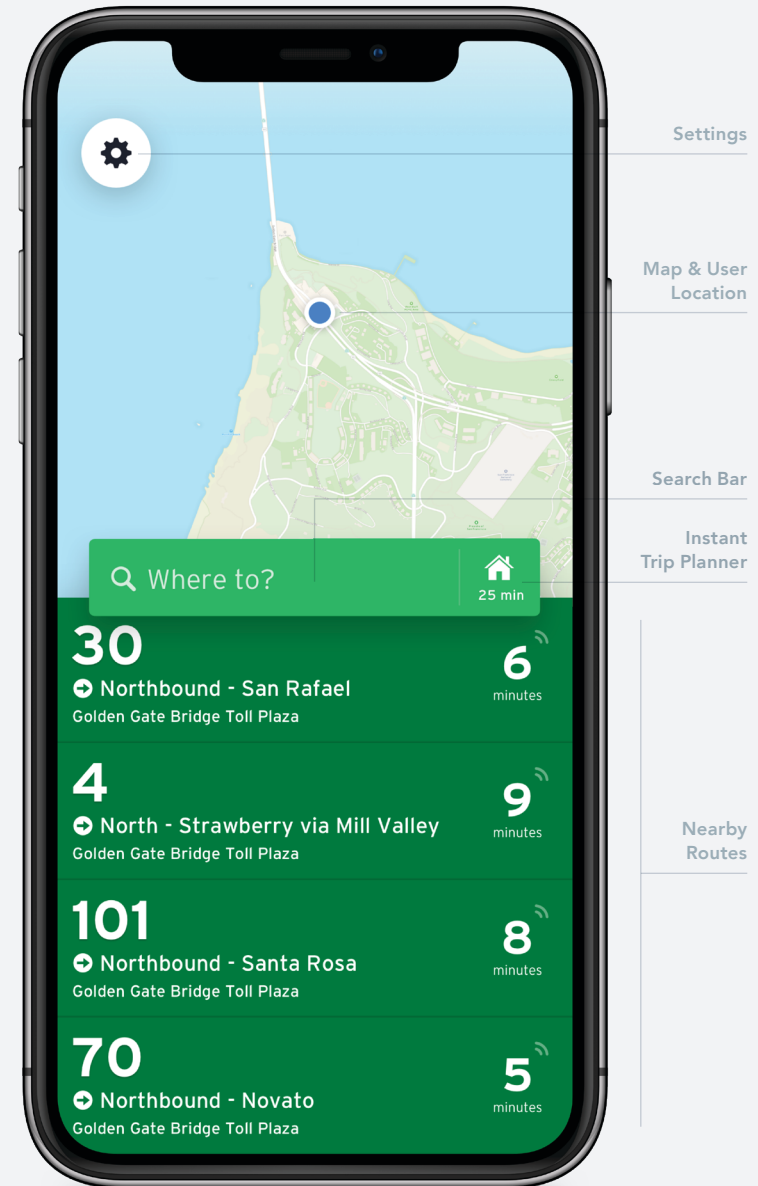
Settings

Map & User Location

Search Bar

Instant Trip Planner

Where to?

25 min

30
Northbound - San Rafael
Golden Gate Bridge Toll Plaza
6
minutes

4
North - Strawberry via Mill Valley
Golden Gate Bridge Toll Plaza
9
minutes

101
Northbound - Santa Rosa
Golden Gate Bridge Toll Plaza
8
minutes

70
Northbound - Novato
Golden Gate Bridge Toll Plaza
5
minutes

Nearby Routes